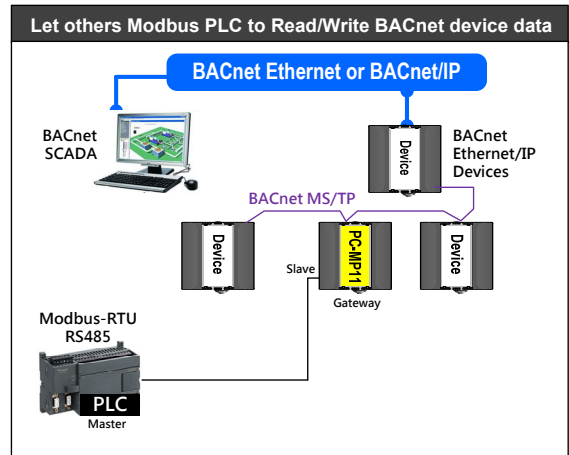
Let others Modbus PLC to Read/Write BACnet device data

BACnet Ethernet or BACnet/IP

BACnet SCADA

Device

BACnet Ethernet/IP Devices

BACnet MS/TP

Device

PC-MP11

Device

Slave

Gateway

Modbus-RTU RS485

PLC

Master